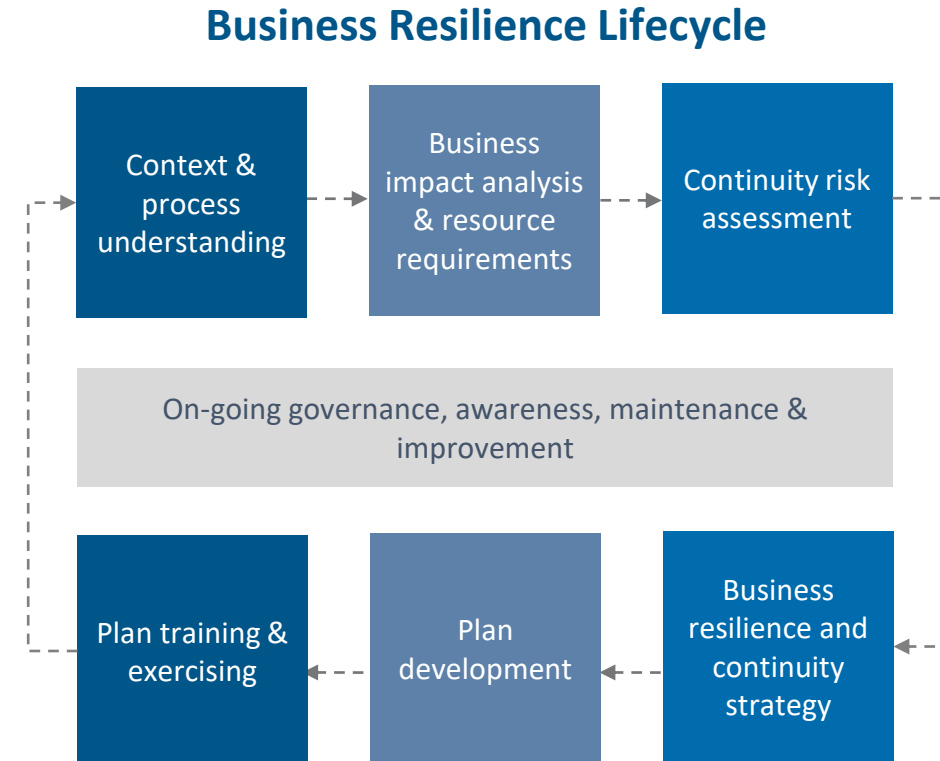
Business Resilience Lifecycle

Context & process understanding

Business impact analysis & resource requirements

Continuity risk assessment

On-going governance, awareness, maintenance & improvement

Plan training & exercising

Plan development

Business resilience and continuity strategy